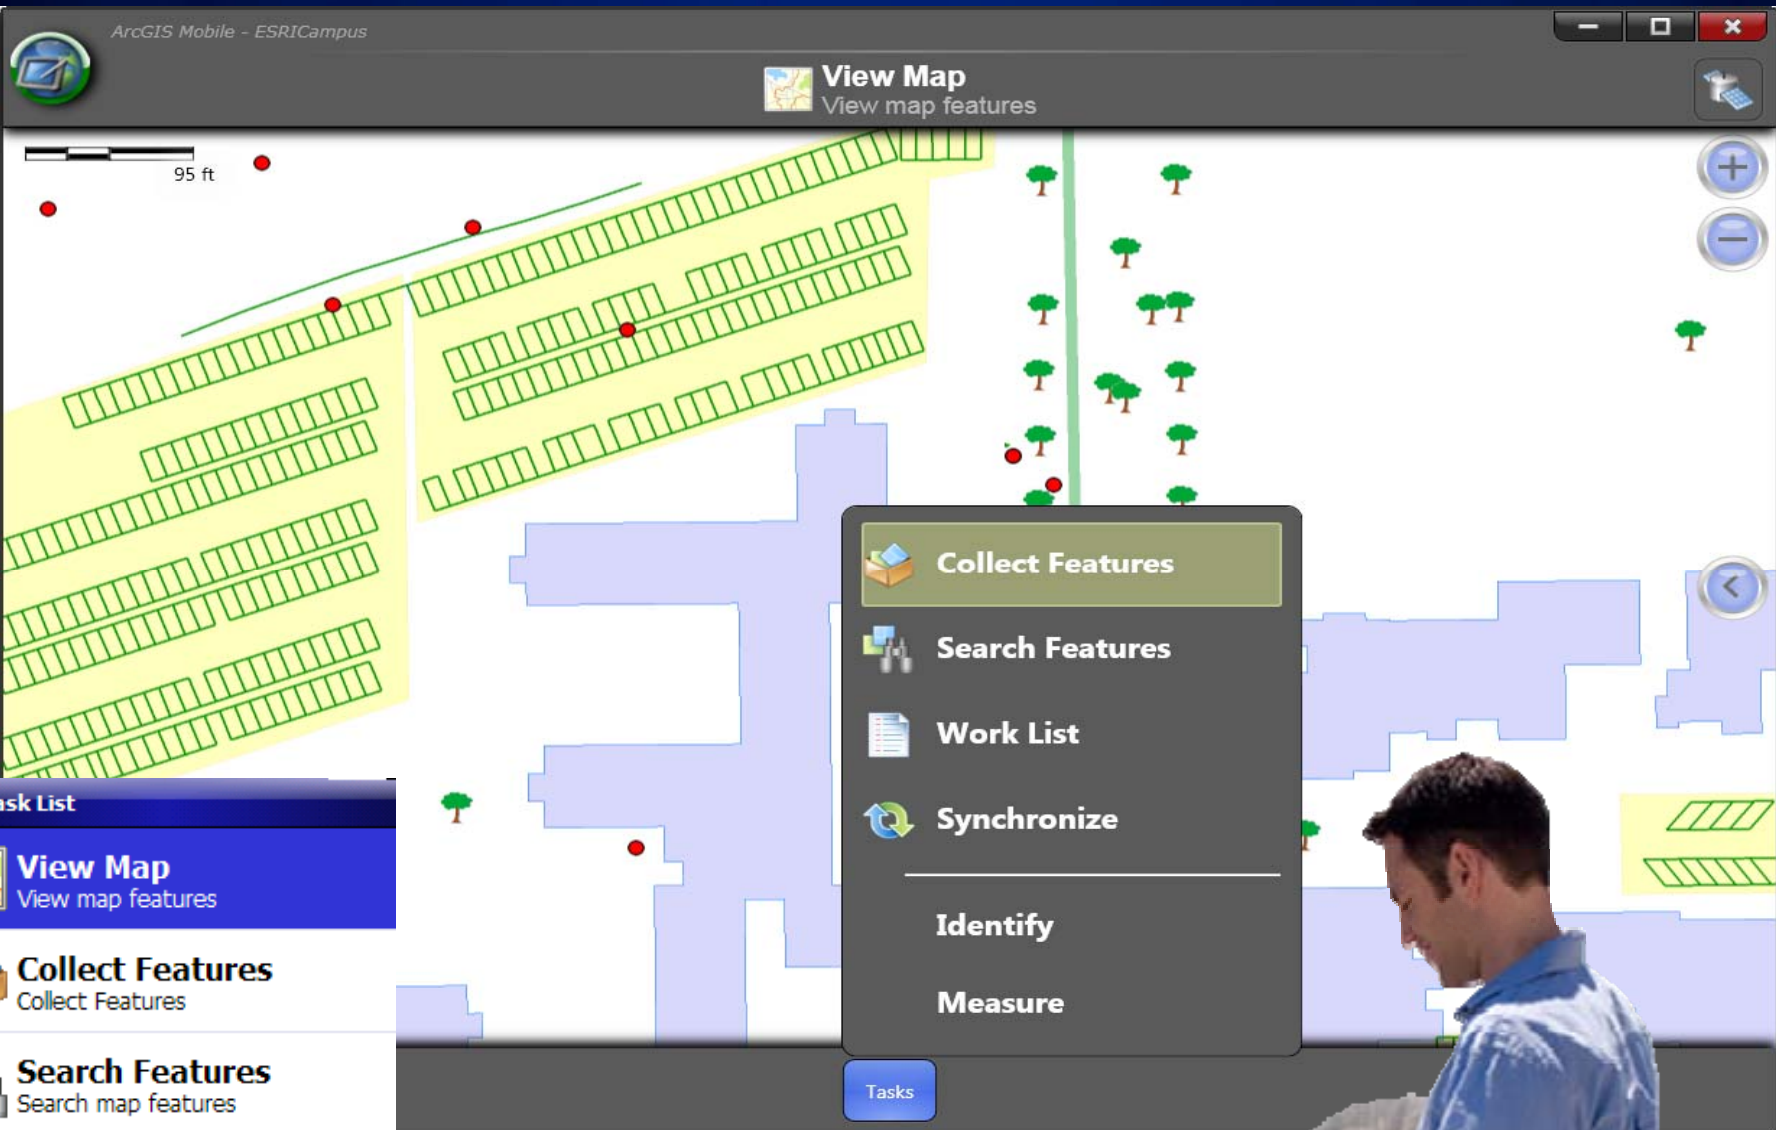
ArcGIS Mobile - ESRICampus

View Map
View map features

95 ft

Collect Features

Search Features

Work List

Synchronize

Identify

Measure

Tasks

ask List

View Map
View map features

Collect Features
Collect Features

Search Features
Search map features